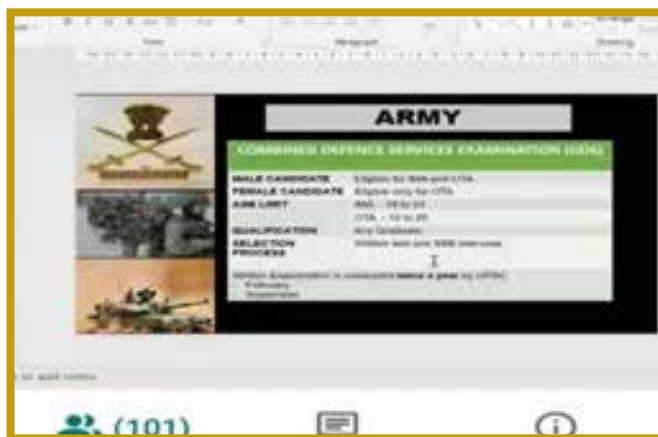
Font

Paragraph

Drawing

ARMY

COMBINED DEFENCE SERVICES EXAMINATION (CDS)

| | |
|---|---|
| MALE CANDIDATE | Eligible for IMA and OTA |
| FEMALE CANDIDATE | Eligible only for OTA |
| AGE LIMIT | IMA – 19 to 24 |
| | OTA – 19 to 25 |
| QUALIFICATION | Any Graduate |
| SELECTION PROCESS | Written test and SSB interview |

Written Examination is conducted twice a year by UPSC
- February
- September

to add notes

(101)